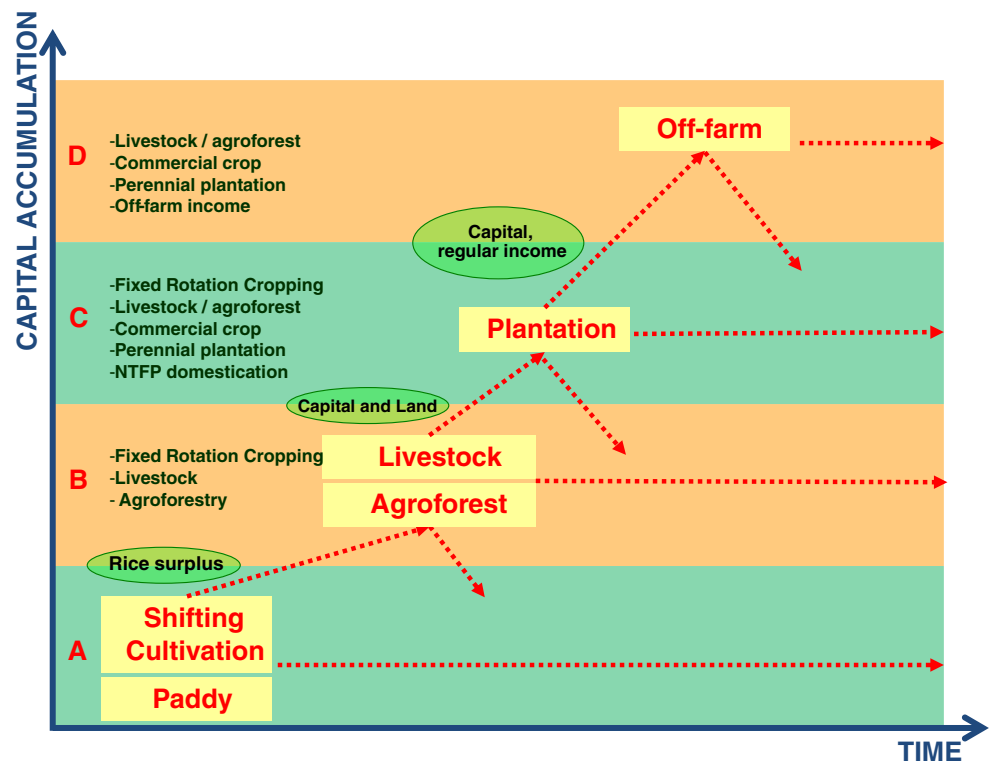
CAPITAL ACCUMULATION

D
-Livestock / agroforest
-Commercial crop
-Perennial plantation
-Off-farm income

Off-farm

Capital, regular income

C
-Fixed Rotation Cropping
-Livestock / agroforest
-Commercial crop
-Perennial plantation
-NTFP domestication

Plantation

Capital and Land

B
-Fixed Rotation Cropping
-Livestock
- Agroforestry

Livestock
Agroforest

Rice surplus

A
Shifting Cultivation
Paddy

TIME